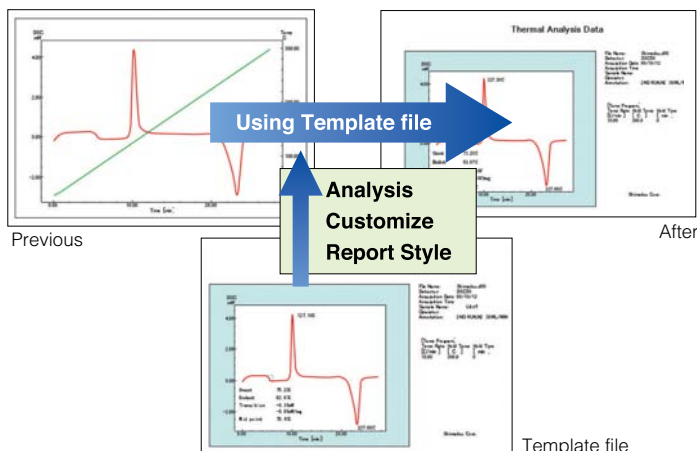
Thermal Analysis Data

Using Template file

Analysis
Customize
Report Style

Previous

After

Template file

DSC
mW

Time [min]

Temp
C

File Name:
Detector:
Acquisition Date:
Acquisition Time:
Sample Name:
Operator:
Annotation:

Onset
Endset
Transition
Mid point

Shimadzu Corp.